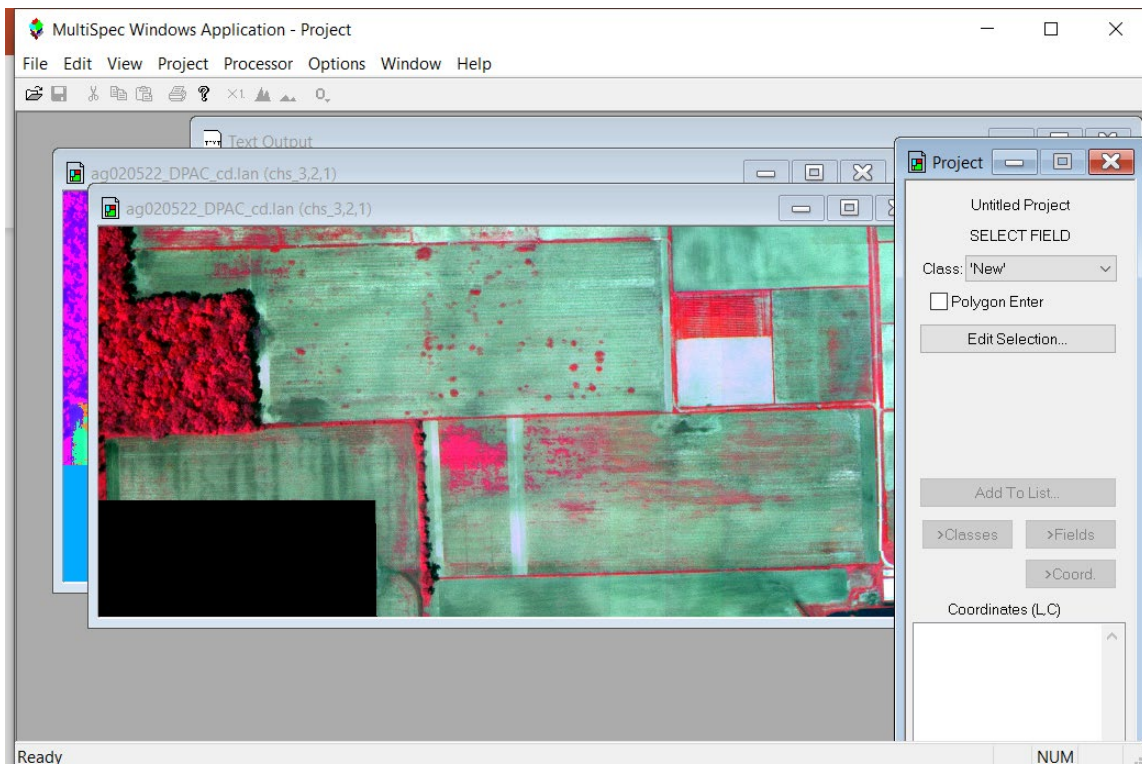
MultiSpec Windows Application - Project

File Edit View Project Processor Options Window Help

x1

Text Output

ag020522_DPAC_cd.lan (chs_3,2,1)

ag020522_DPAC_cd.lan (chs_3,2,1)

Project

Untitled Project

SELECT FIELD

Class: 'New'

Polygon Enter

Edit Selection...

Add To List...

>Classes

>Fields

>Coord.

Coordinates (L,C)

Ready

NUM